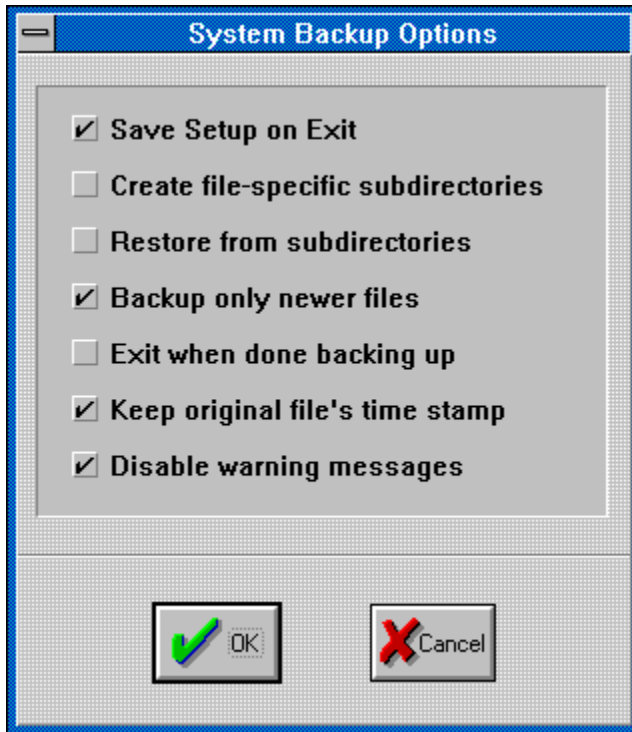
System Backup Options

Save Setup on Exit

Create file-specific subdirectories

Restore from subdirectories

Backup only newer files

Exit when done backing up

Keep original file's time stamp

Disable warning messages

OK

Cancel